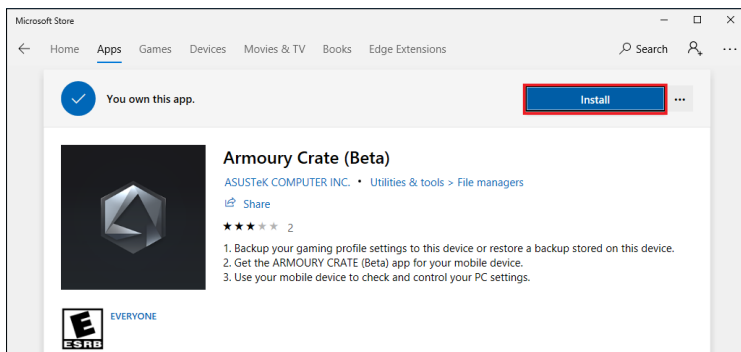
Microsoft Store

Home Apps Games Devices Movies & TV Books Edge Extensions

Search

You own this app.

Install

...

Armoury Crate (Beta)

ASUSTeK COMPUTER INC. • Utilities & tools > File managers

Share

★★★★★ 2

1. Backup your gaming profile settings to this device or restore a backup stored on this device.
2. Get the ARMOURY CRATE (Beta) app for your mobile device.
3. Use your mobile device to check and control your PC settings.

E
ESRB

EVERYONE